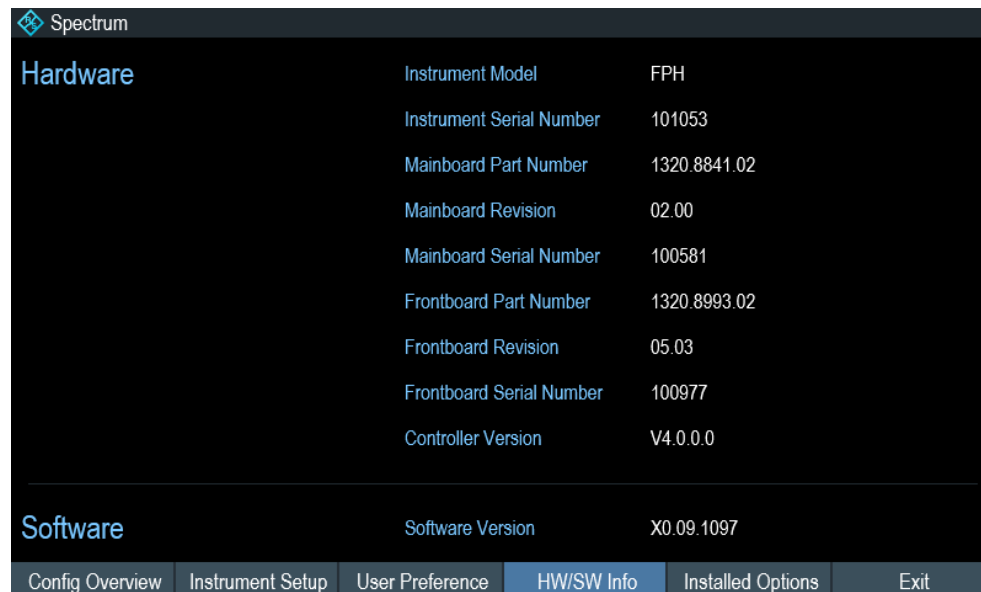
Spectrum

Hardware

Instrument Model FPH

Instrument Serial Number 101053

Mainboard Part Number 1320.8841.02

Mainboard Revision 02.00

Mainboard Serial Number 100581

Frontboard Part Number 1320.8993.02

Frontboard Revision 05.03

Frontboard Serial Number 100977

Controller Version V4.0.0.0

Software

Software Version X0.09.1097

Config Overview | Instrument Setup | User Preference | HW/SW Info | Installed Options | Exit